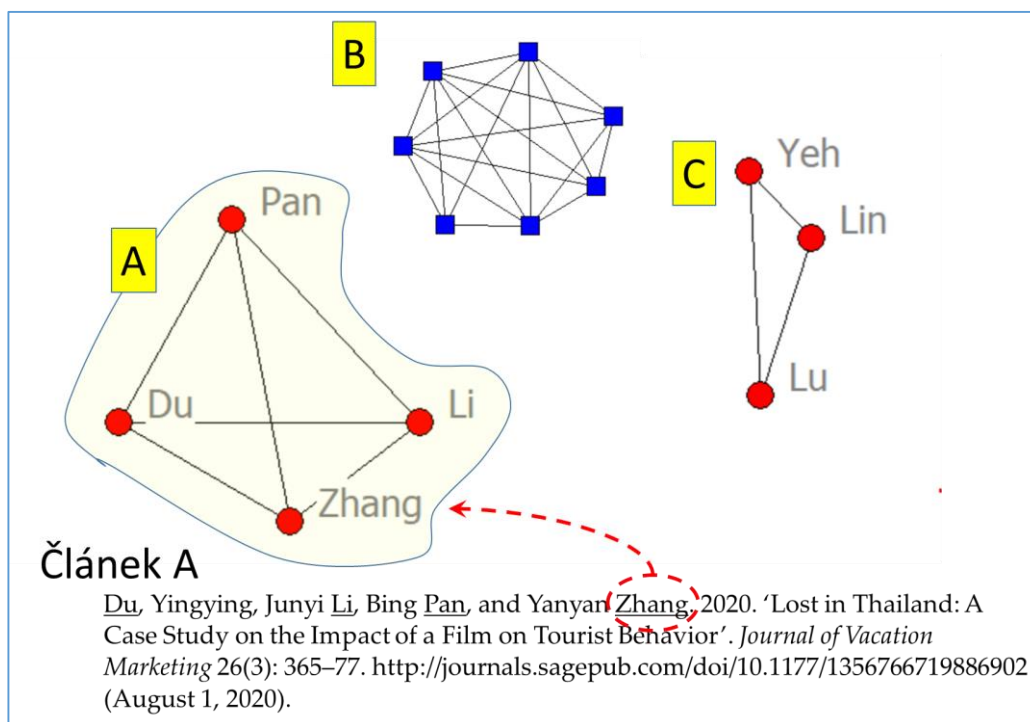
B

C

Yeh

Lin

Lu

Pan

A

Du

Li

Zhang

Článek A

Du, Yingying, Junyi Li, Bing Pan, and Yanyan Zhang. 2020. 'Lost in Thailand: A Case Study on the Impact of a Film on Tourist Behavior'. *Journal of Vacation Marketing* 26(3): 365–77. http://journals.sagepub.com/doi/10.1177/1356766719886902 (August 1, 2020).